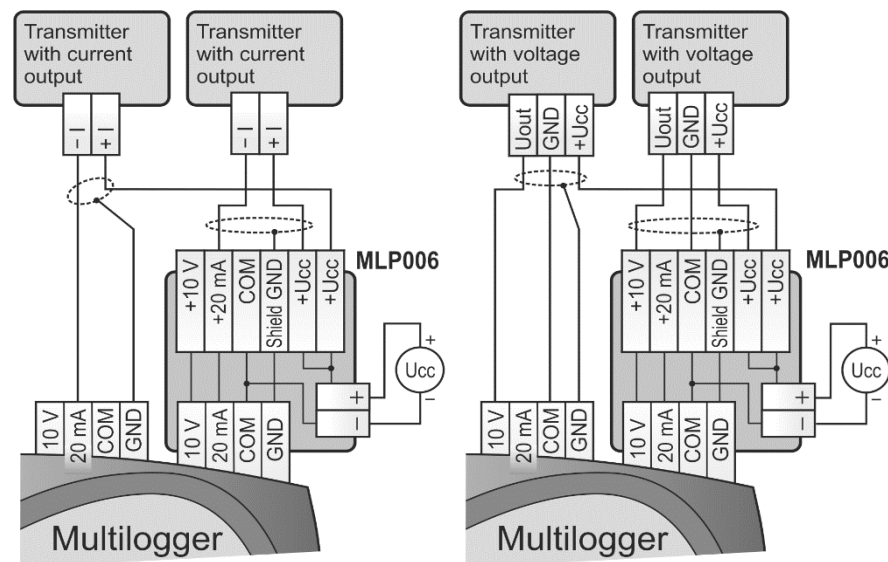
Transmitter with current output

Transmitter with current output

– +

– +

MLP006

+10 V
+20 mA
COM
Shield GND
+Ucc
+Ucc

Ucc

+
–

+
–

10 V
20 mA
COM
GND

10 V
20 mA
COM
GND

Multilogger

Transmitter with voltage output

Transmitter with voltage output

Uout
GND
+Ucc

Uout
GND
+Ucc

MLP006

+10 V
+20 mA
COM
Shield GND
+Ucc
+Ucc

Ucc

+
–

+
–

10 V
20 mA
COM
GND

10 V
20 mA
COM
GND

Multilogger